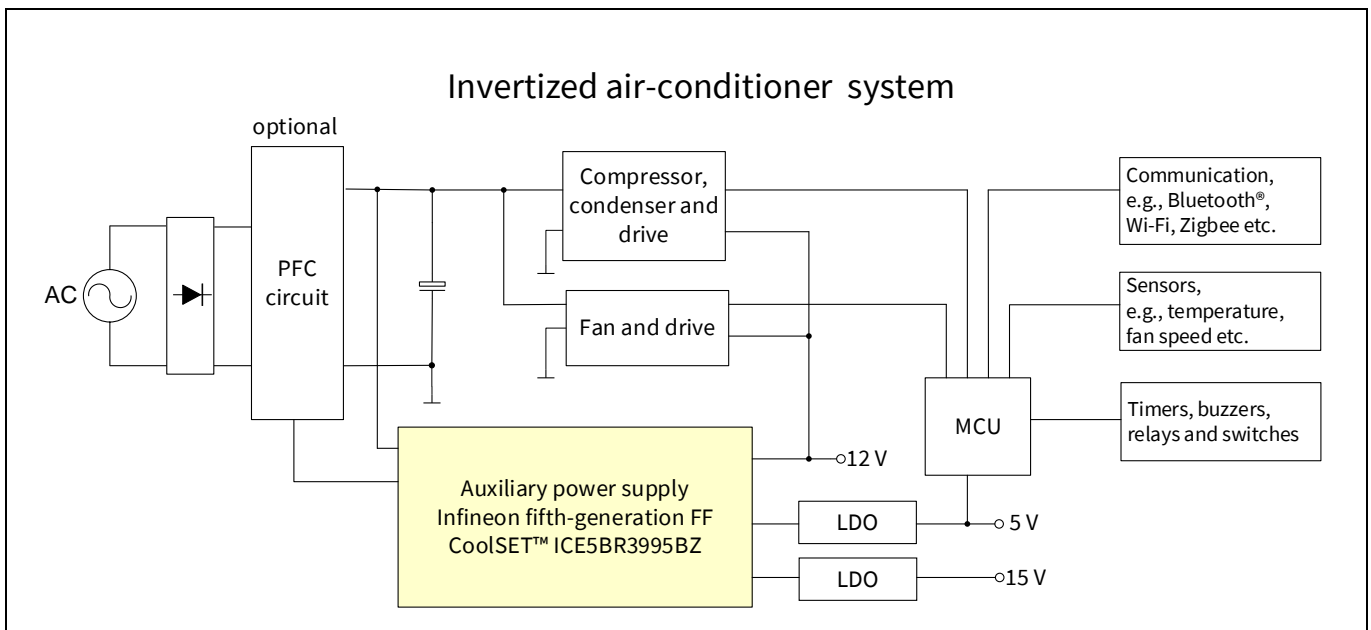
Invertized air-conditioner system

optional

AC

PFC circuit

Compressor, condenser and drive

Fan and drive

Communication, e.g., Bluetooth®, Wi-Fi, Zigbee etc.

Sensors, e.g., temperature, fan speed etc.

MCU

Timers, buzzers, relays and switches

12 V

Auxiliary power supply Infineon fifth-generation FF CoolSET™ ICE5BR3995BZ

LDO

5 V

LDO

15 V